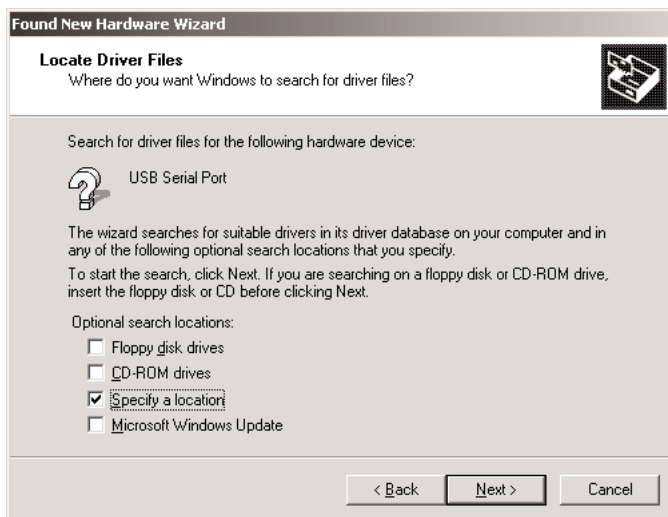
Found New Hardware Wizard

Locate Driver Files
Where do you want Windows to search for driver files?

Search for driver files for the following hardware device:

USB Serial Port

The wizard searches for suitable drivers in its driver database on your computer and in any of the following optional search locations that you specify.

To start the search, click Next. If you are searching on a floppy disk or CD-ROM drive, insert the floppy disk or CD before clicking Next.

Optional search locations:

☐ Floppy disk drives
☐ CD-ROM drives
☑ Specify a location
☐ Microsoft Windows Update

< Back Next > Cancel